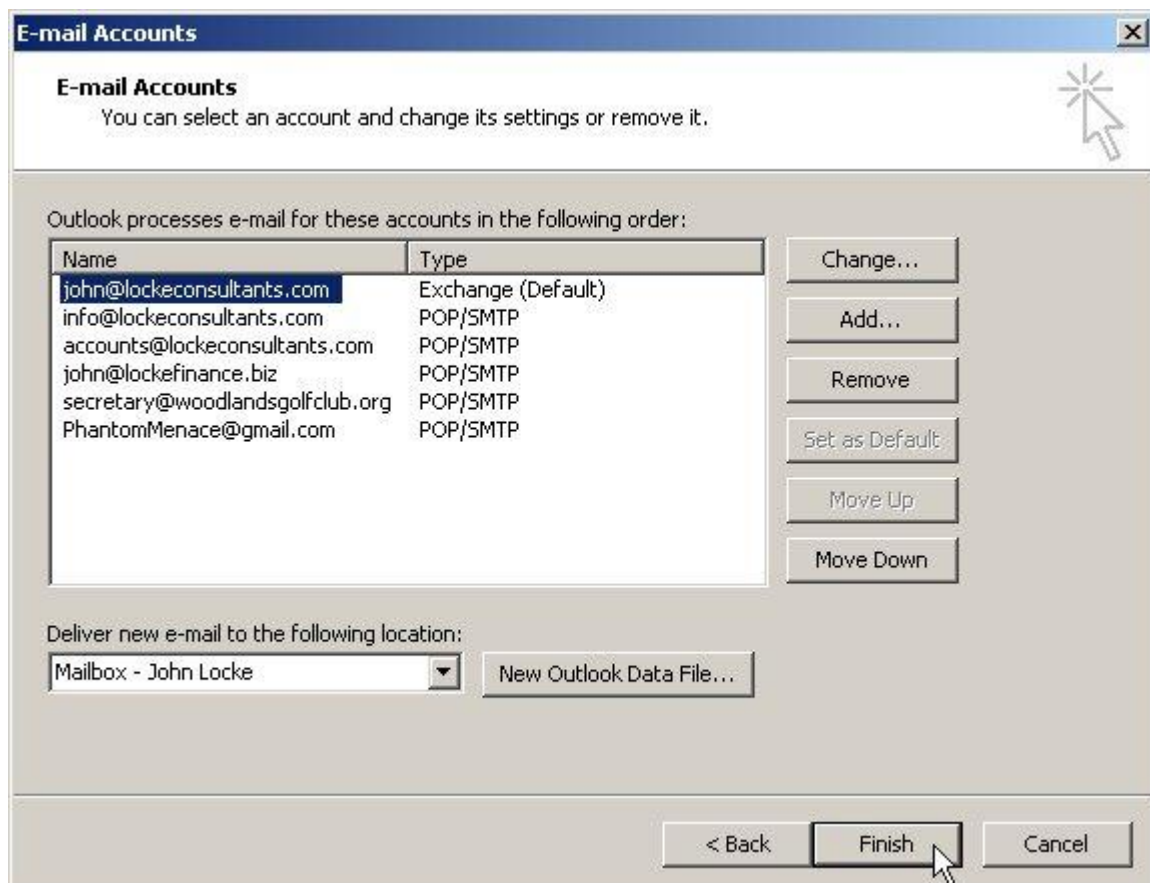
E-mail Accounts

E-mail Accounts
You can select an account and change its settings or remove it.

Outlook processes e-mail for these accounts in the following order:

| Name | Type |
|---|---|
| john@lockeconsultants.com | Exchange (Default) |
| info@lockeconsultants.com | POP/SMTP |
| accounts@lockeconsultants.com | POP/SMTP |
| john@lockefinance.biz | POP/SMTP |
| secretary@woodlandsgolfclub.org | POP/SMTP |
| PhantomMenace@gmail.com | POP/SMTP |

Change...
Add...
Remove
Set as Default
Move Up
Move Down

Deliver new e-mail to the following location:
Mailbox - John Locke
New Outlook Data File...

< Back
Finish
Cancel